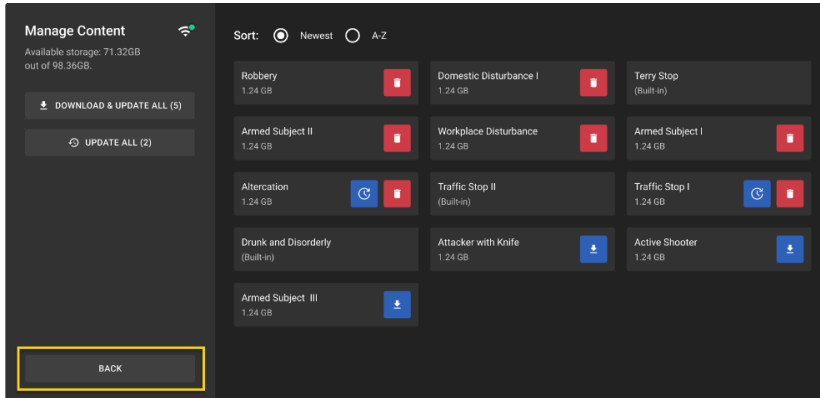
Manage Content

Available storage: 71.32GB out of 98.36GB.

DOWNLOAD & UPDATE ALL (5)

UPDATE ALL (2)

BACK

Sort: Newest A-Z

Robbery
1.24 GB

Domestic Disturbance I
1.24 GB

Terry Stop
(Built-in)

Armed Subject II
1.24 GB

Workplace Disturbance
1.24 GB

Armed Subject I
1.24 GB

Altercation
1.24 GB

Traffic Stop II
(Built-in)

Traffic Stop I
1.24 GB

Drunk and Disorderly
(Built-in)

Attacker with Knife
1.24 GB

Active Shooter
1.24 GB

Armed Subject III
1.24 GB